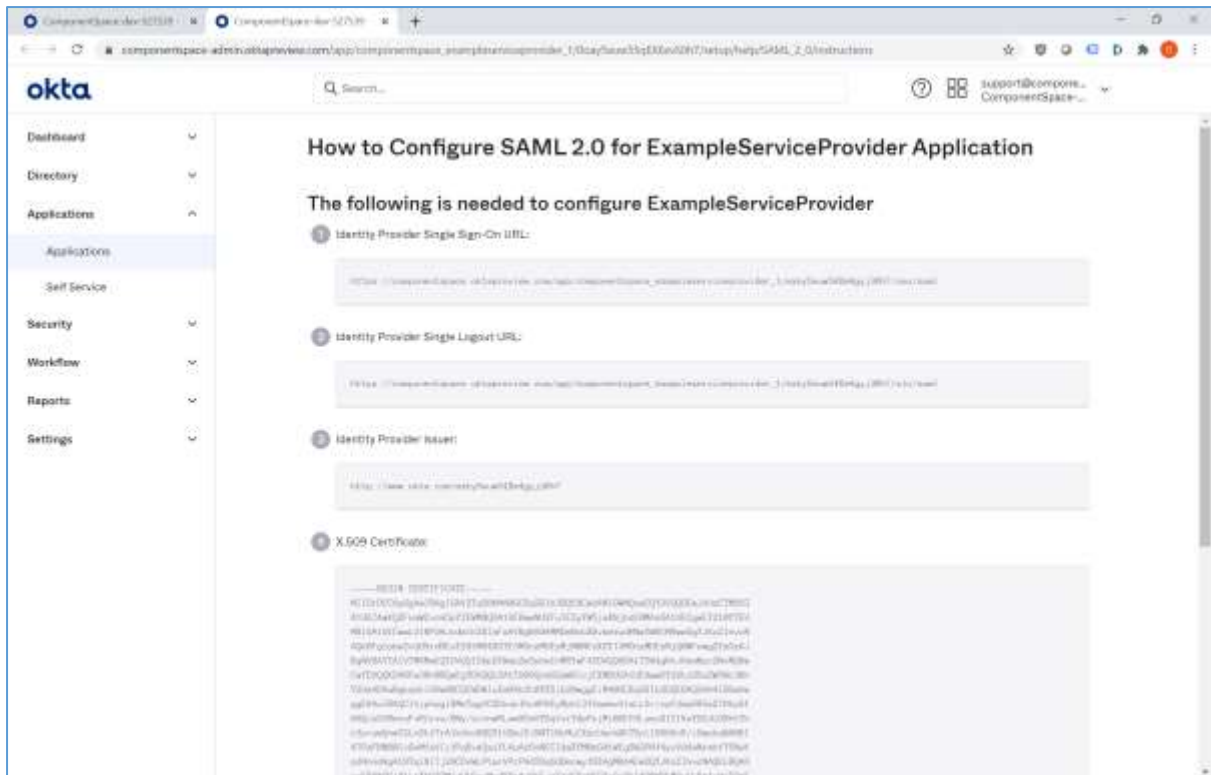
ComponentSpace-dev-527539 ×
ComponentSpace-dev-527539 ×
componentspace-admin.oktapreview.com/app/componentspace_exampleserviceprovider_1/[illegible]/setup/help/SAML_2_0/instructions

okta
Q Search...
support@compone...
ComponentSpace-...

Dashboard
Directory
Applications
Applications
Self Service
Security
Workflow
Reports
Settings

How to Configure SAML 2.0 for ExampleServiceProvider Application

The following is needed to configure ExampleServiceProvider

1 Identity Provider Single Sign-On URL:

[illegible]

2 Identity Provider Single Logout URL:

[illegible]

3 Identity Provider Issuer:

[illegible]

4 X.509 Certificate:

-----BEGIN CERTIFICATE-----
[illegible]